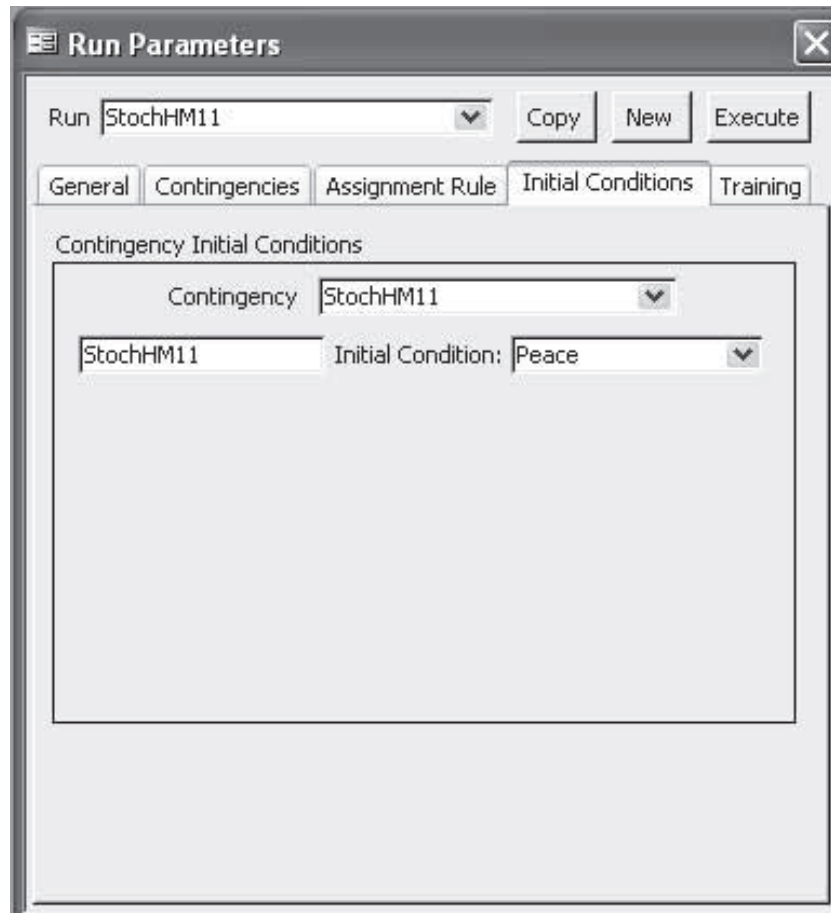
Run Parameters

Run StochHM11

Copy New Execute

General Contingencies Assignment Rule Initial Conditions Training

Contingency Initial Conditions

Contingency StochHM11

StochHM11 Initial Condition: Peace